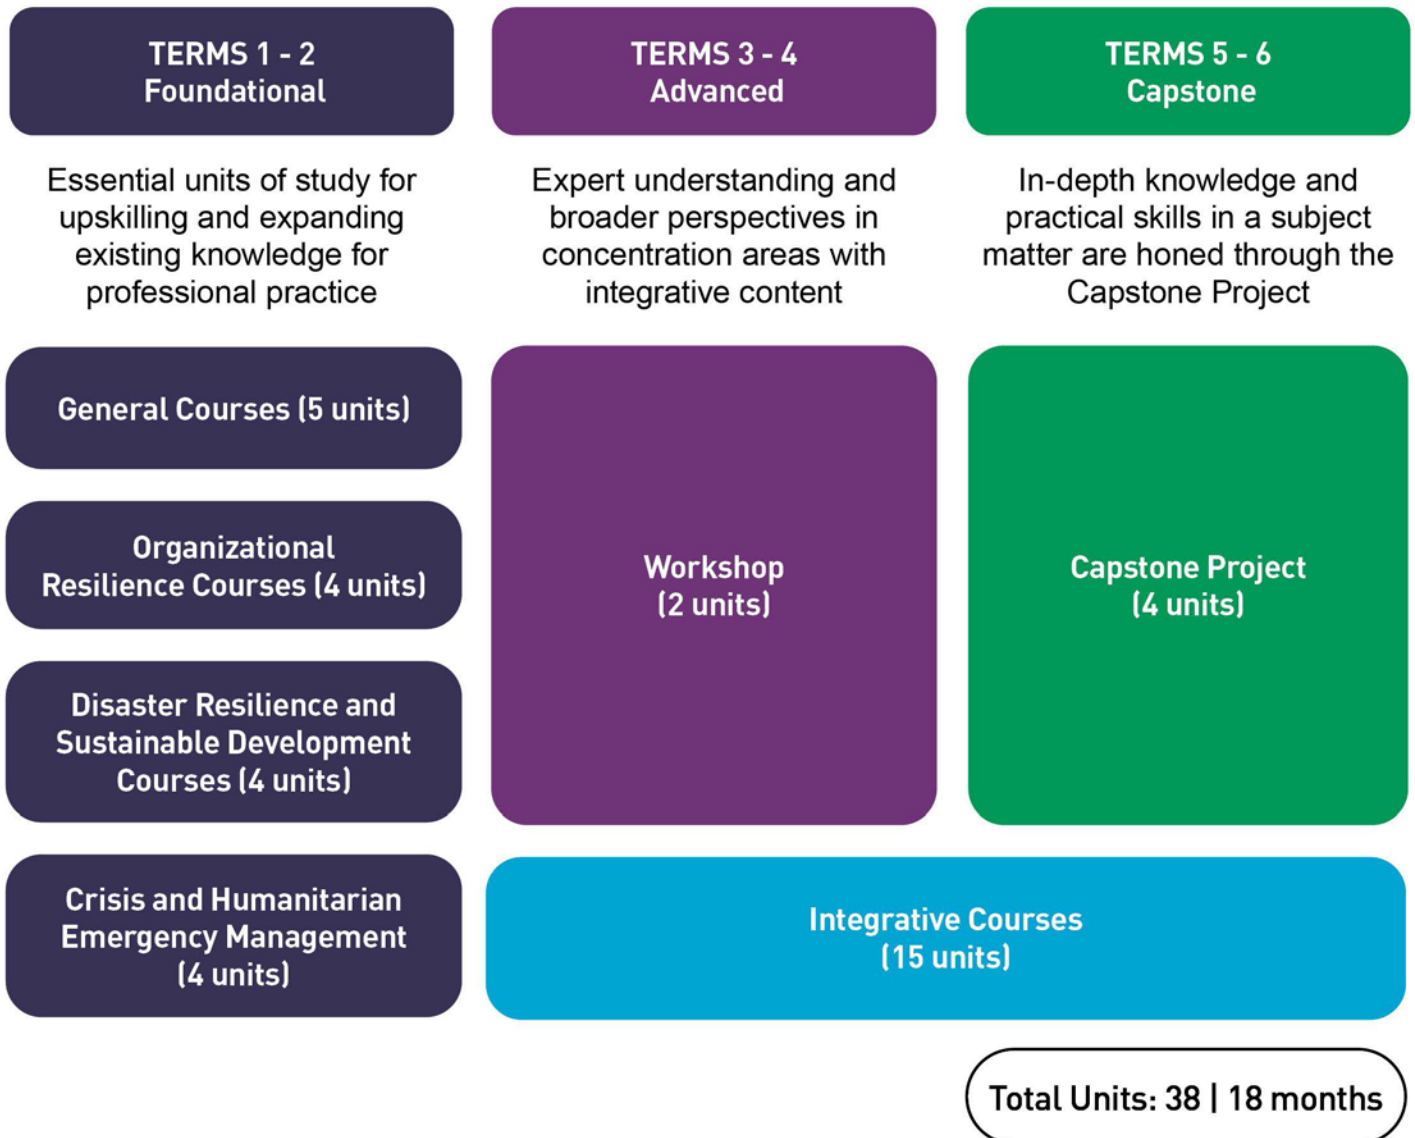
TERMS 1 - 2
Foundational

Essential units of study for upskilling and expanding existing knowledge for professional practice

TERMS 3 - 4
Advanced

Expert understanding and broader perspectives in concentration areas with integrative content

TERMS 5 - 6
Capstone

In-depth knowledge and practical skills in a subject matter are honed through the Capstone Project

General Courses (5 units)

Organizational Resilience Courses (4 units)

Disaster Resilience and Sustainable Development Courses (4 units)

Crisis and Humanitarian Emergency Management (4 units)

Workshop (2 units)

Capstone Project (4 units)

Integrative Courses (15 units)

Total Units: 38 | 18 months